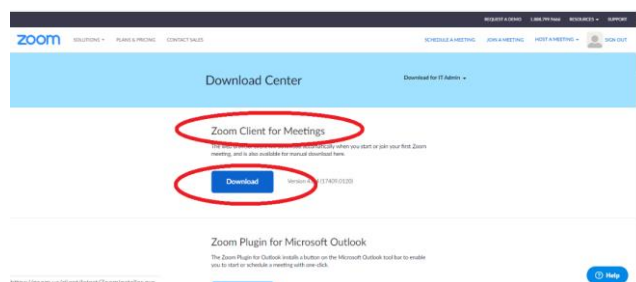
REQUEST A DEMO 1.888.799.9666 RESOURCES SUPPORT

zoom SOLUTIONS PLANS & PRICING CONTACT SALES SCHEDULE A MEETING JOIN A MEETING HOST A MEETING SIGN OUT

Download Center

Download for IT Admin

Zoom Client for Meetings

The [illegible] when you start or join your first Zoom meeting, and is also available for manual download here.

Download Version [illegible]

Zoom Plugin for Microsoft Outlook

The Zoom Plugin for Outlook installs a button on the Microsoft Outlook tool bar to enable you to start or schedule a meeting with one-click.

Help

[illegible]